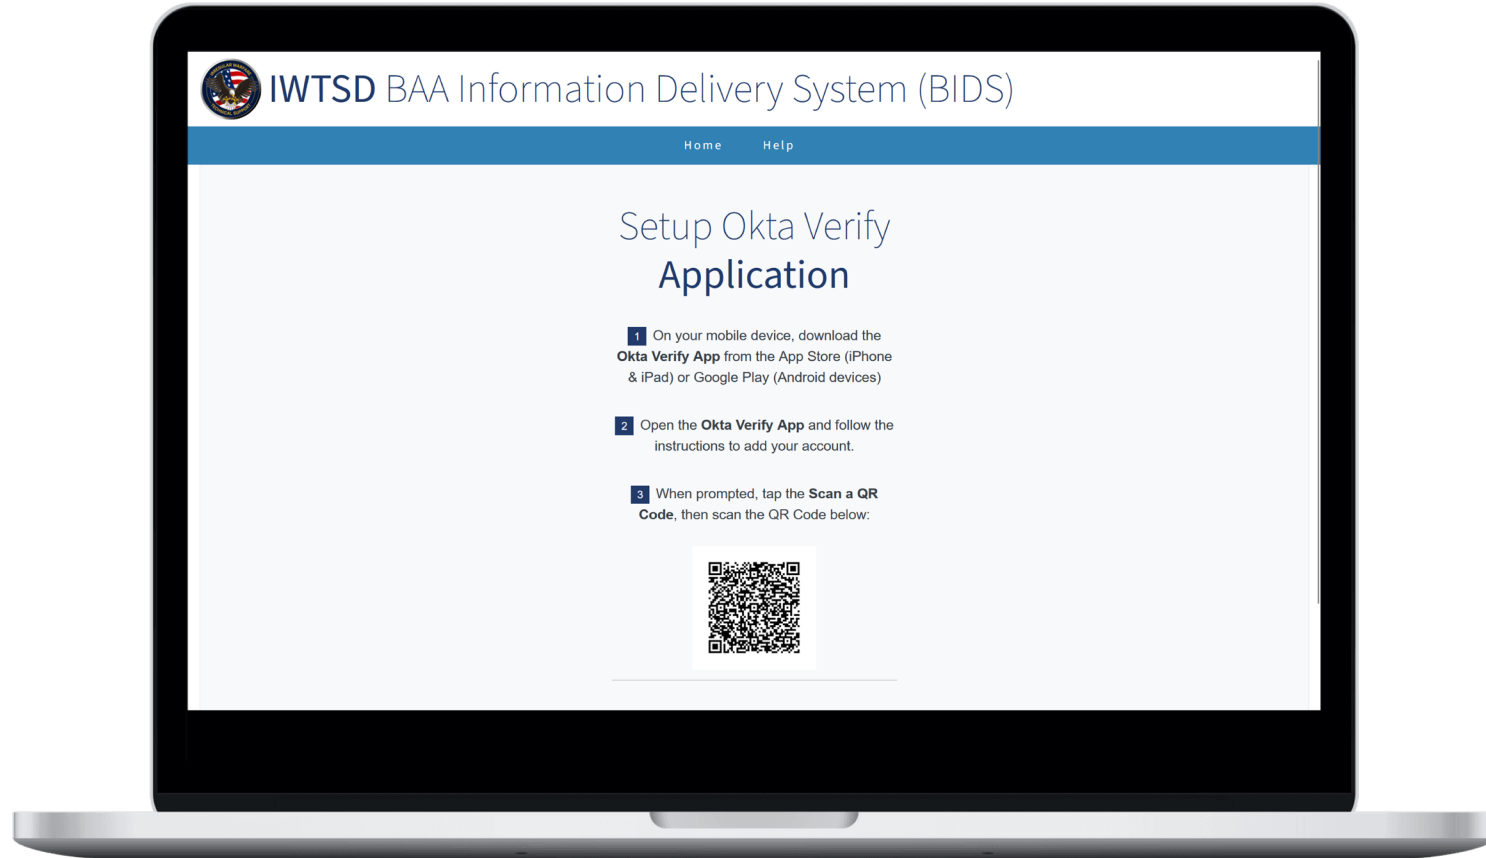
IWTSD BAA Information Delivery System (BIDS)

Home Help

Setup Okta Verify Application

1 On your mobile device, download the **Okta Verify App** from the App Store (iPhone & iPad) or Google Play (Android devices)

2 Open the **Okta Verify App** and follow the instructions to add your account.

3 When prompted, tap the **Scan a QR Code**, then scan the QR Code below: